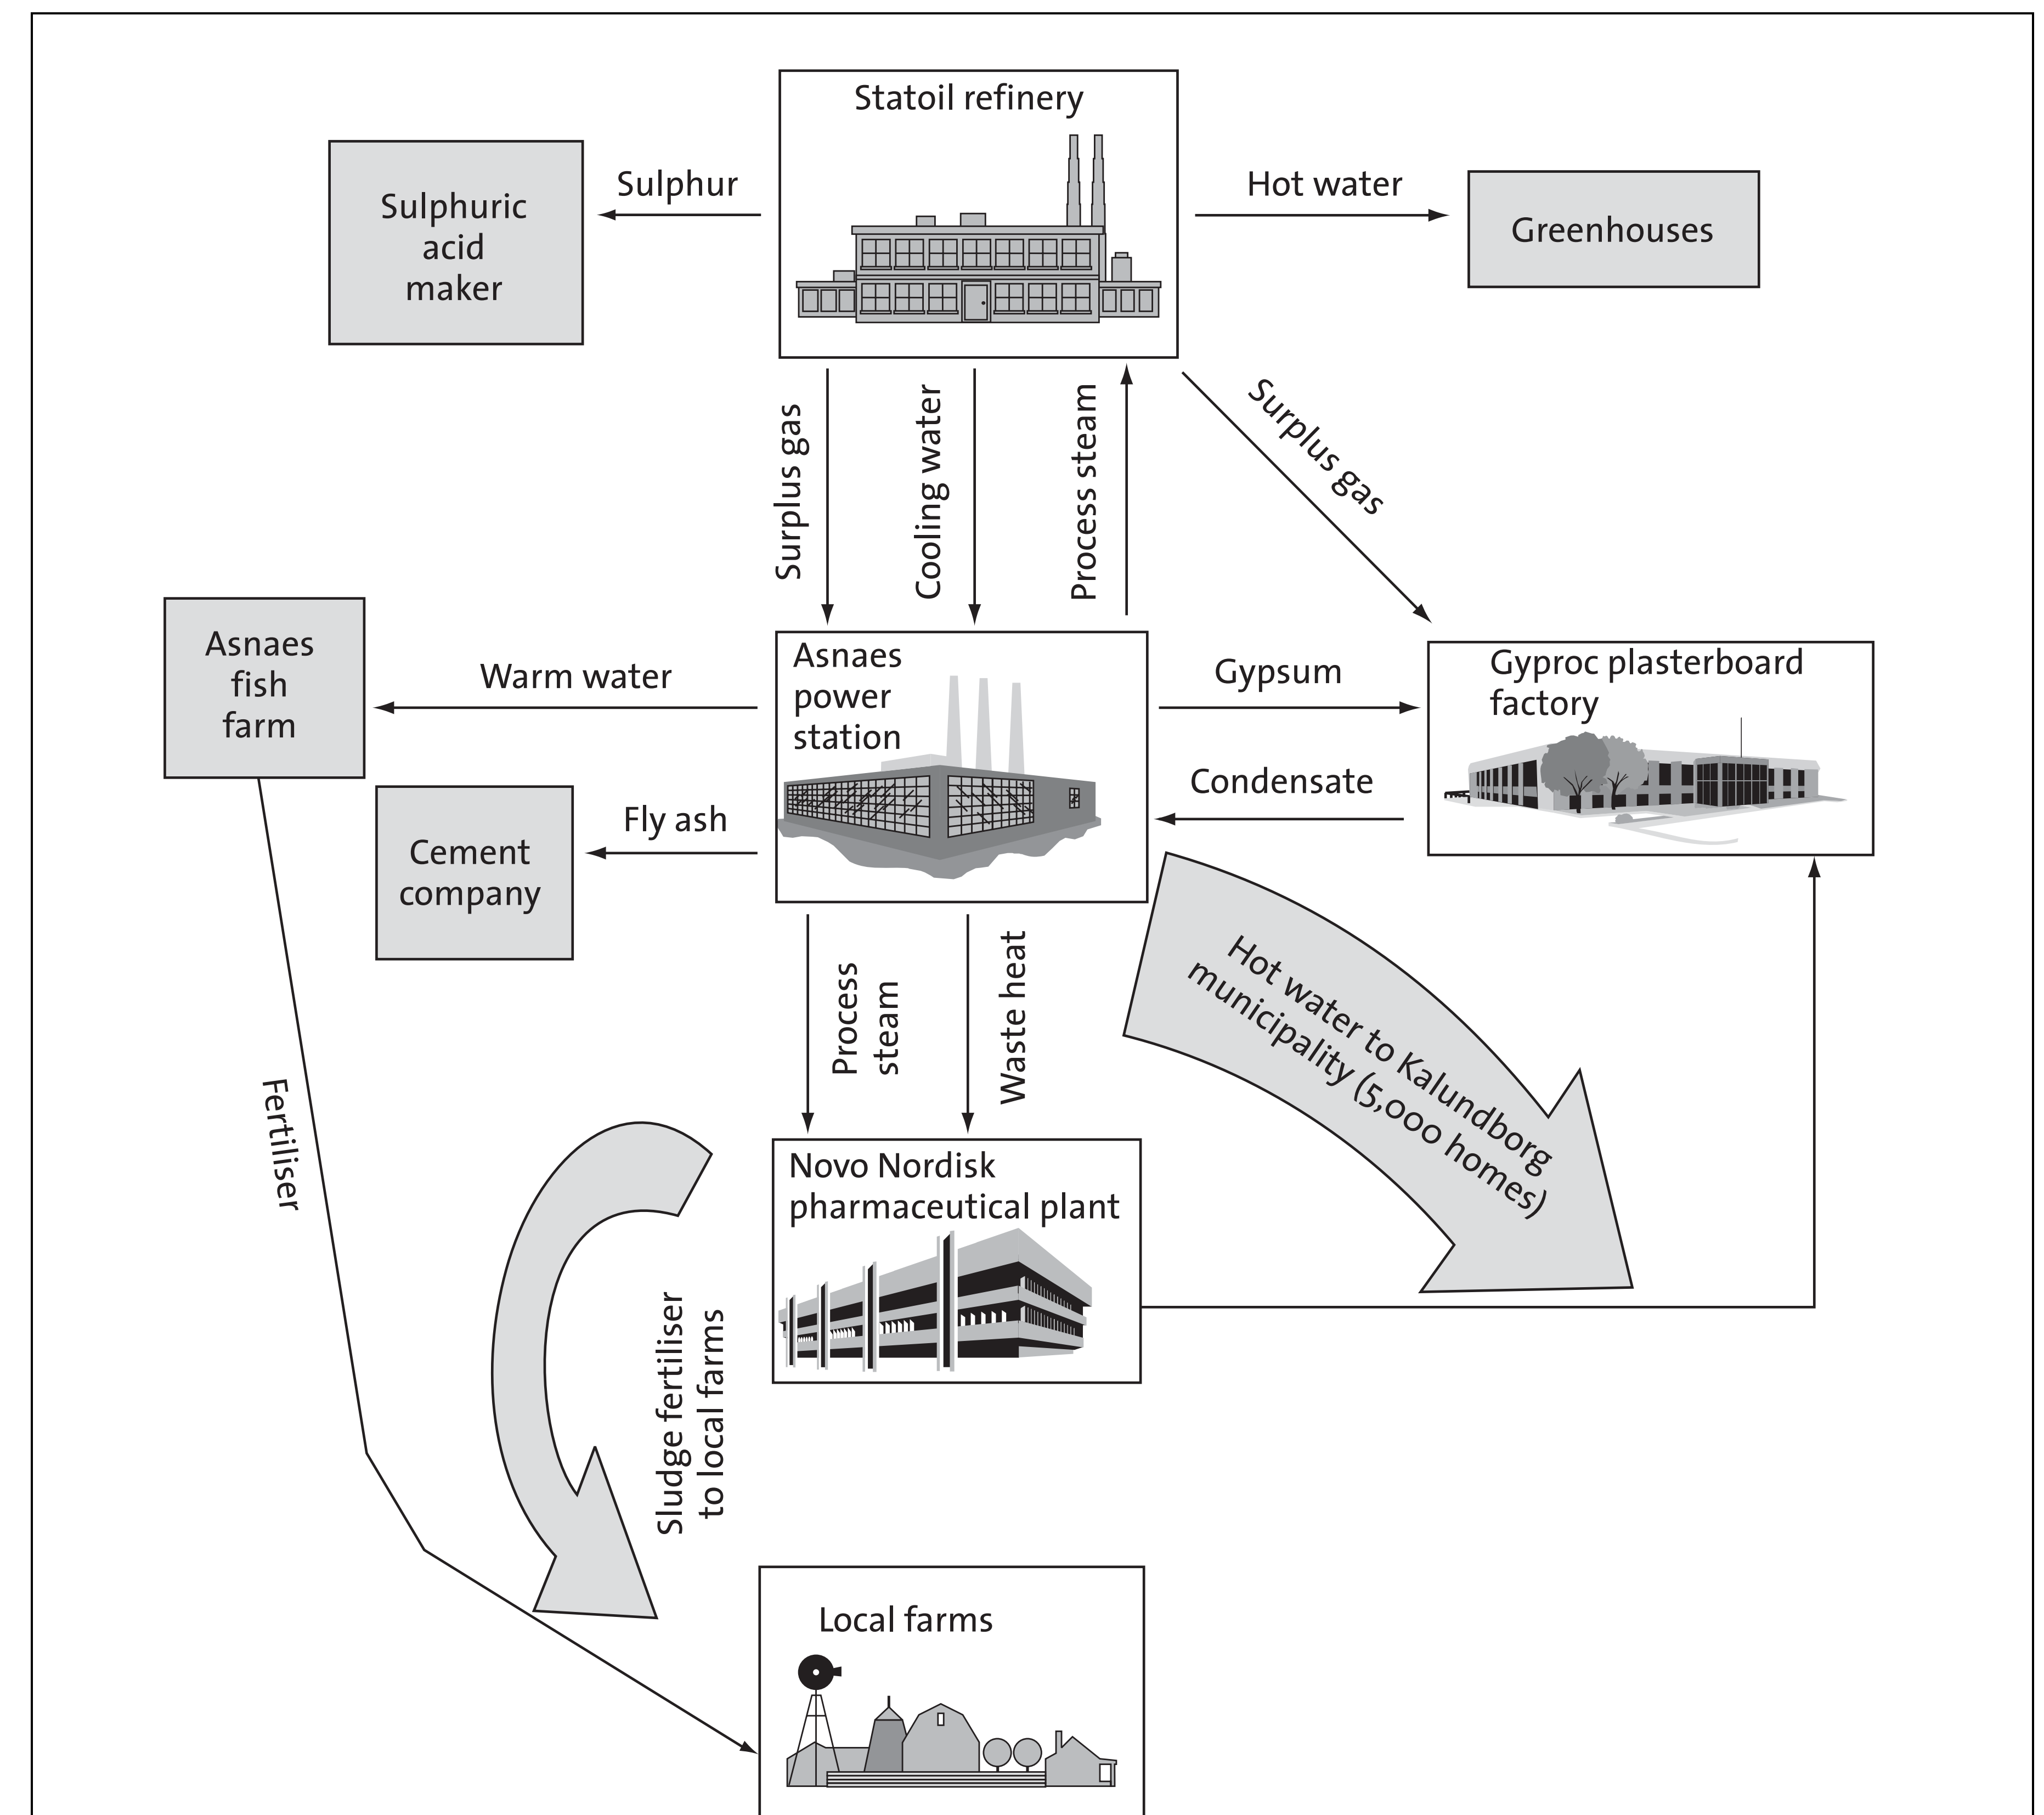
Statoil refinery

Sulphuric acid maker

Sulphur

Hot water

Greenhouses

Surplus gas

Cooling water

Process steam

Surplus gas

Asnaes fish farm

Warm water

Asnaes power station

Gypsum

Gyproc plasterboard factory

Condensate

Cement company

Fly ash

Process steam

Waste heat

Hot water to Kalundborg municipality (5,000 homes)

Fertiliser

Novo Nordisk pharmaceutical plant

Sludge fertiliser to local farms

Local farms